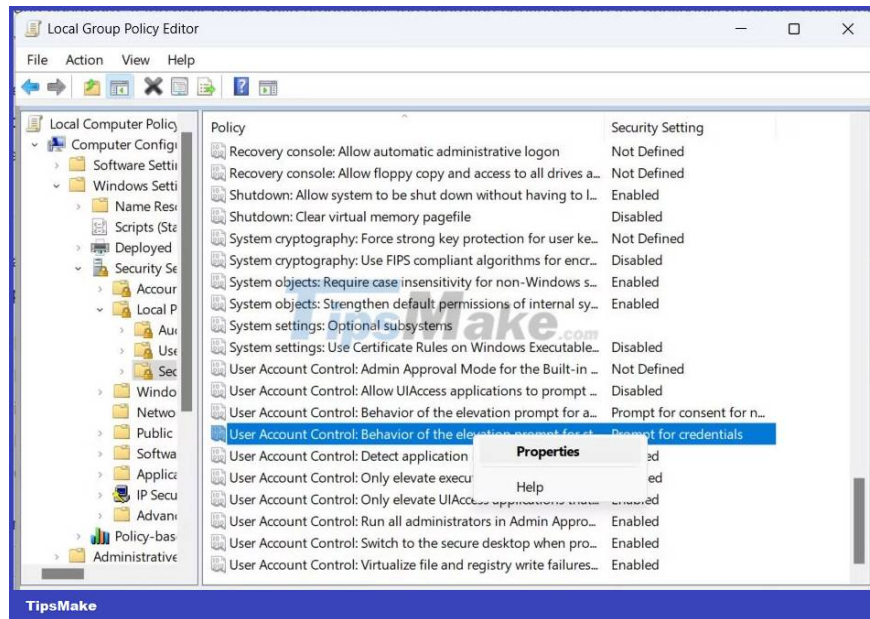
Local Group Policy Editor

File Action View Help

Local Computer Policy
Computer Configu
Software Setti
Windows Setti
Name Reso
Scripts (Sta
Deployed
Security Se
Accour
Local P
Au
Use
Sec
Windo
Netwo
Public
Softwa
Applica
IP Secu
Advanc
Policy-bas
Administrative

| Policy | Security Setting |
|---|---|
| Recovery console: Allow automatic administrative logon | Not Defined |
| Recovery console: Allow floppy copy and access to all drives a... | Not Defined |
| Shutdown: Allow system to be shut down without having to l... | Enabled |
| Shutdown: Clear virtual memory pagefile | Disabled |
| System cryptography: Force strong key protection for user ke... | Not Defined |
| System cryptography: Use FIPS compliant algorithms for encr... | Disabled |
| System objects: Require case insensitivity for non-Windows s... | Enabled |
| System objects: Strengthen default permissions of internal sy... | Enabled |
| System settings: Optional subsystems | |
| System settings: Use Certificate Rules on Windows Executable... | Disabled |
| User Account Control: Admin Approval Mode for the Built-in ... | Not Defined |
| User Account Control: Allow UIAccess applications to prompt ... | Disabled |
| User Account Control: Behavior of the elevation prompt for a... | Prompt for consent for n... |
| User Account Control: Behavior of the elevation prompt for st... | Prompt for credentials |
| User Account Control: Detect application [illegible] | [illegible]ed |
| User Account Control: Only elevate execu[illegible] | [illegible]ed |
| User Account Control: Only elevate UIAccess applications that... | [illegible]ed |
| User Account Control: Run all administrators in Admin Appro... | Enabled |
| User Account Control: Switch to the secure desktop when pro... | Enabled |
| User Account Control: Virtualize file and registry write failures... | Enabled |

Properties
Help

TipsMake.com

TipsMake